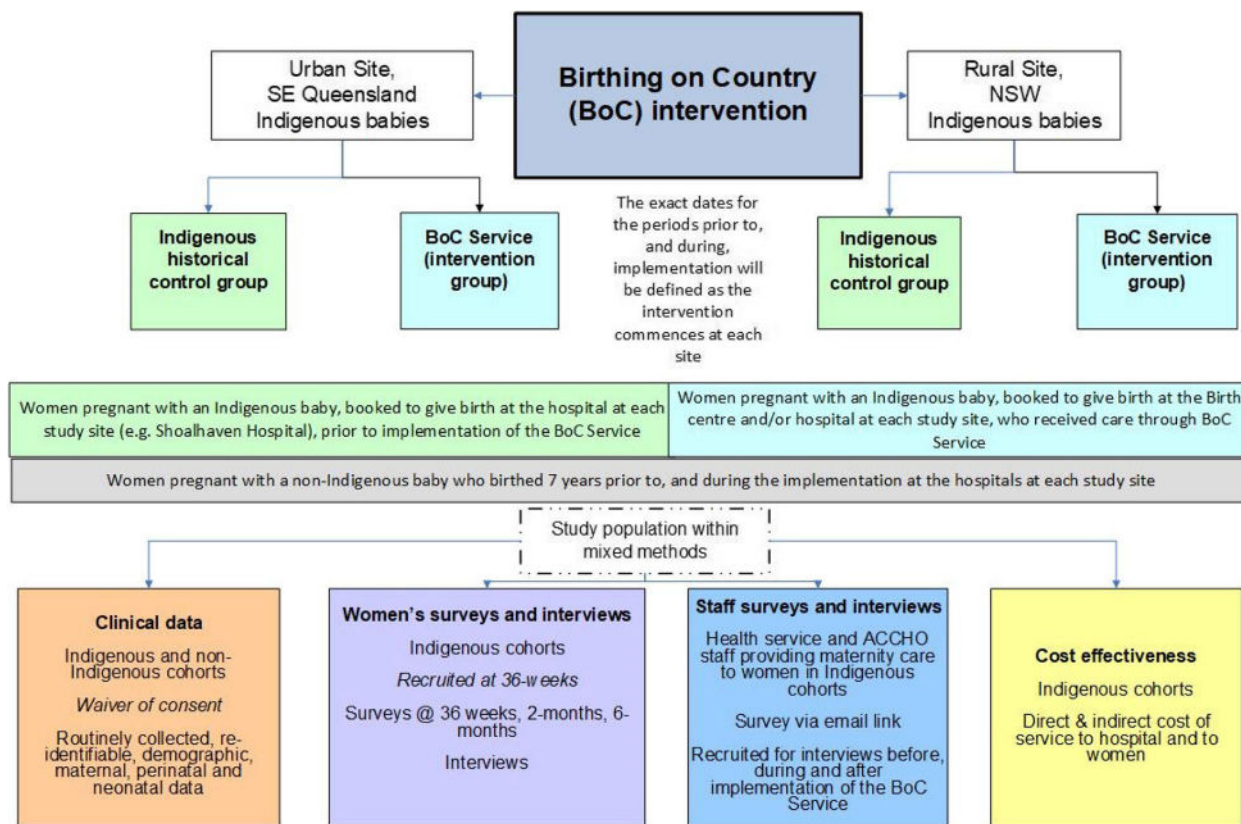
Birthing on Country (BoC) intervention

Urban Site, SE Queensland Indigenous babies

Rural Site, NSW Indigenous babies

Indigenous historical control group

BoC Service (intervention group)

The exact dates for the periods prior to, and during, implementation will be defined as the intervention commences at each site

Indigenous historical control group

BoC Service (intervention group)

Women pregnant with an Indigenous baby, booked to give birth at the hospital at each study site (e.g. Shoalhaven Hospital), prior to implementation of the BoC Service

Women pregnant with an Indigenous baby, booked to give birth at the Birth centre and/or hospital at each study site, who received care through BoC Service

Women pregnant with a non-Indigenous baby who birthed 7 years prior to, and during the implementation at the hospitals at each study site

Study population within mixed methods

Clinical data

Indigenous and non-Indigenous cohorts

Waiver of consent

Routinely collected, re-identifiable, demographic, maternal, perinatal and neonatal data

Women's surveys and interviews

Indigenous cohorts

Recruited at 36-weeks

Surveys @ 36 weeks, 2-months, 6-months

Interviews

Staff surveys and interviews

Health service and ACCHO staff providing maternity care to women in Indigenous cohorts

Survey via email link

Recruited for interviews before, during and after implementation of the BoC Service

Cost effectiveness

Indigenous cohorts

Direct & indirect cost of service to hospital and to women